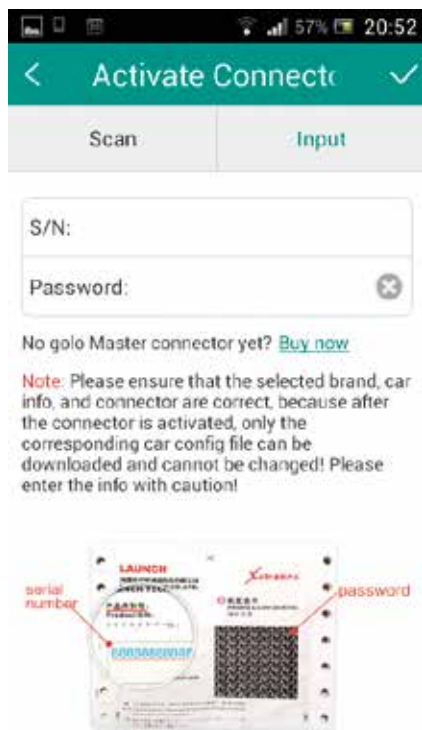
57% 20:52

Activate Connect

Scan

Input

S/N:

Password:

No golo Master connector yet? Buy now

Note: Please ensure that the selected brand, car info, and connector are correct, because after the connector is activated, only the corresponding car config file can be downloaded and cannot be changed! Please enter the info with caution!

LAUNCH

serial number

password

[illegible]